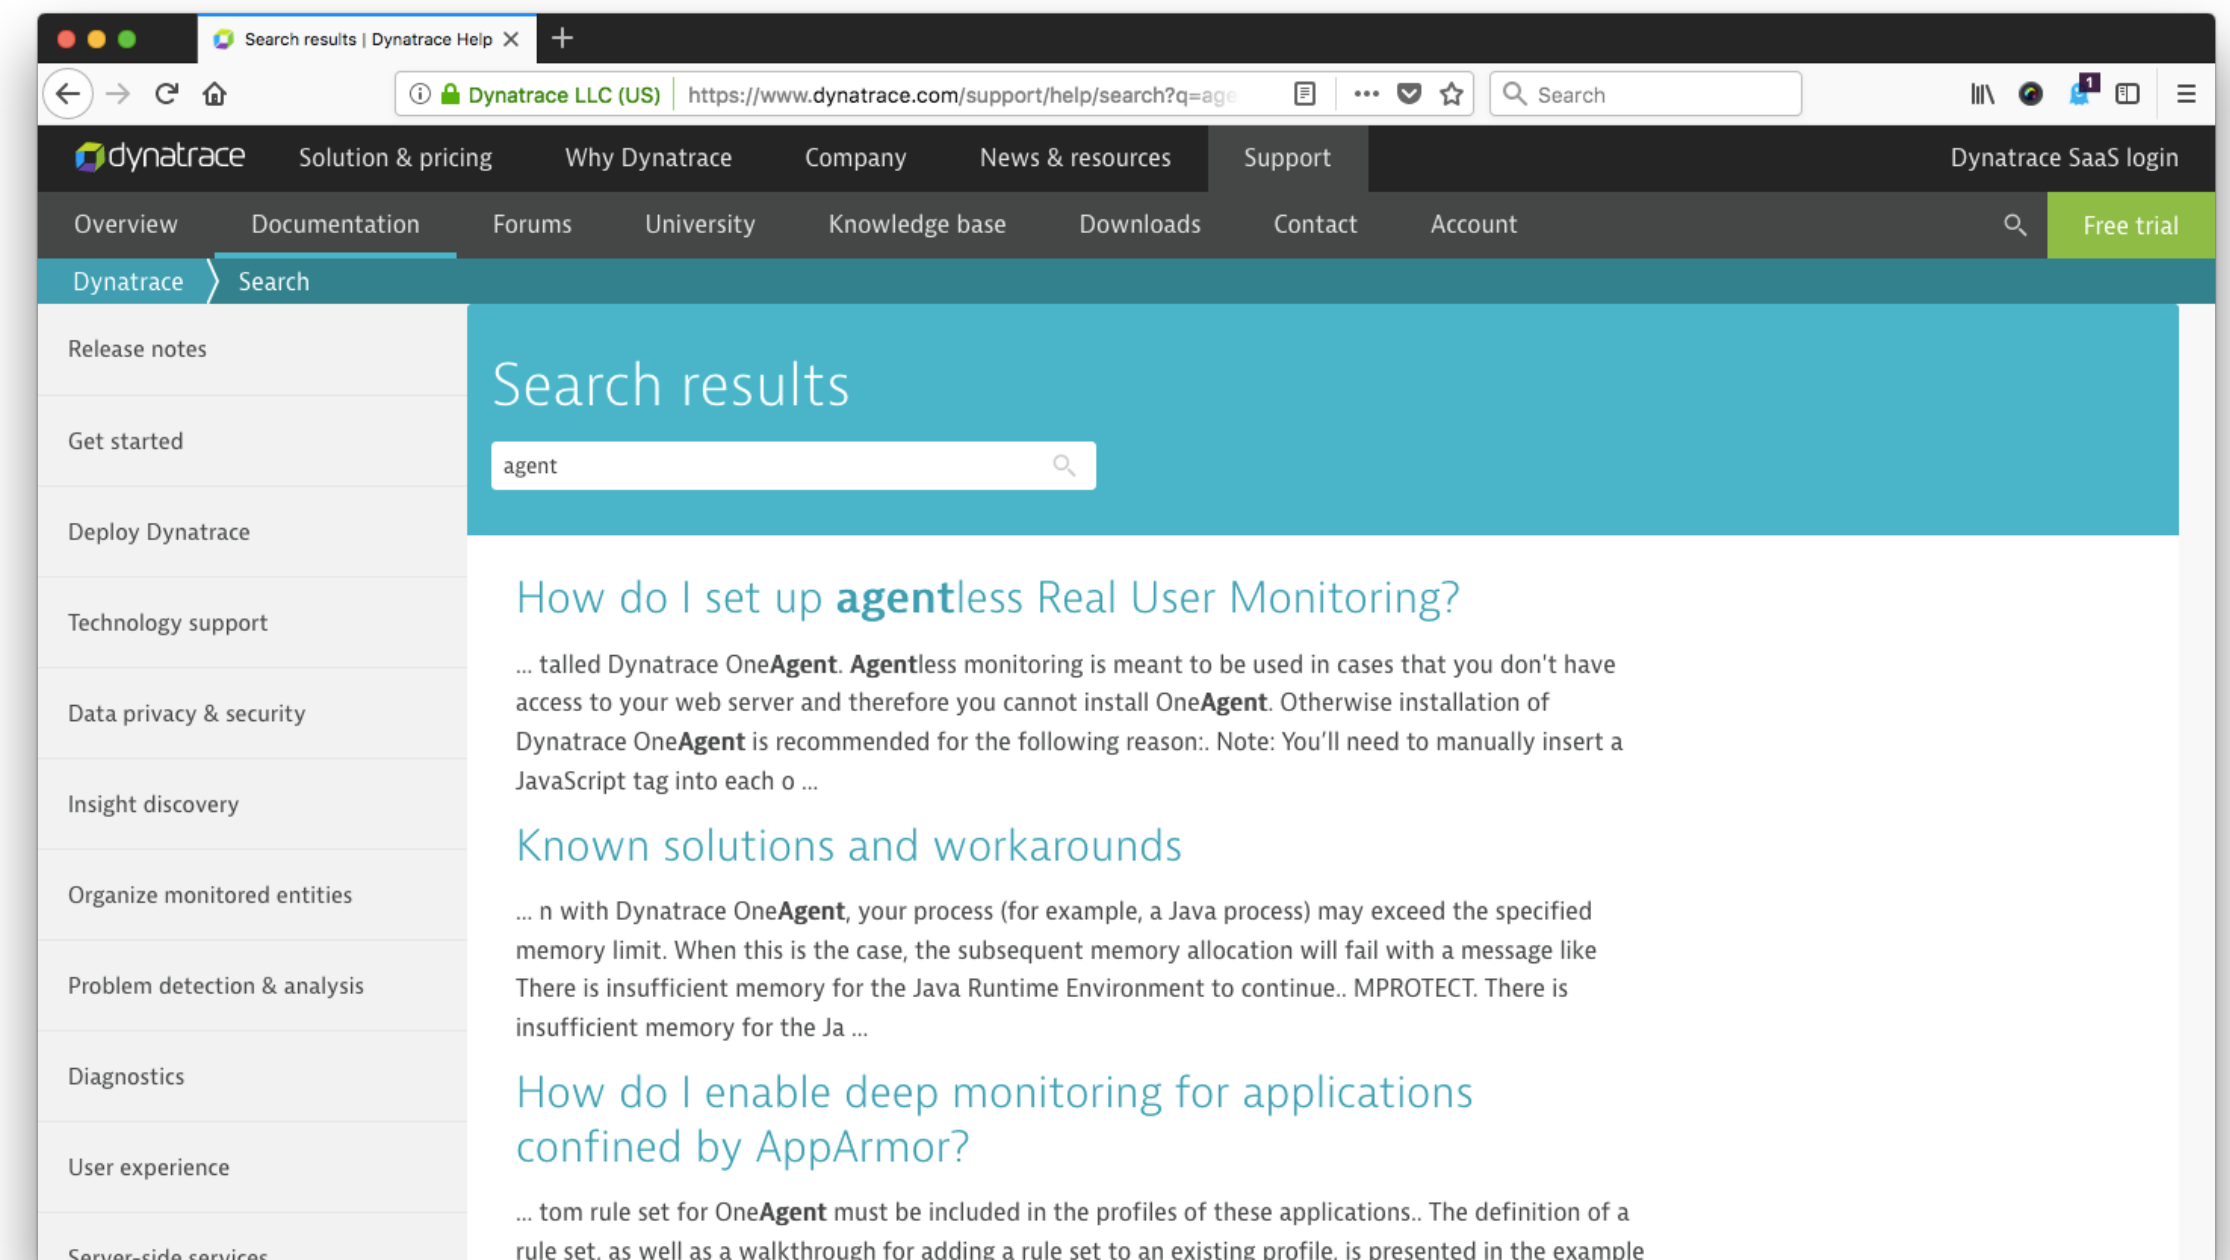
Search results | Dynatrace Help

Dynatrace LLC (US) https://www.dynatrace.com/support/help/search?q=age

Search

1

dynatrace Solution & pricing Why Dynatrace Company News & resources Support Dynatrace SaaS login

Overview Documentation Forums University Knowledge base Downloads Contact Account Free trial

Dynatrace Search

Release notes

Get started

Deploy Dynatrace

Technology support

Data privacy & security

Insight discovery

Organize monitored entities

Problem detection & analysis

Diagnostics

User experience

Server-side services

Search results

agent

How do I set up **agent**less Real User Monitoring?

... talled Dynatrace One**Agent**. **Agent**less monitoring is meant to be used in cases that you don't have access to your web server and therefore you cannot install One**Agent**. Otherwise installation of Dynatrace One**Agent** is recommended for the following reason:. Note: You'll need to manually insert a JavaScript tag into each o ...

Known solutions and workarounds

... n with Dynatrace One**Agent**, your process (for example, a Java process) may exceed the specified memory limit. When this is the case, the subsequent memory allocation will fail with a message like There is insufficient memory for the Java Runtime Environment to continue.. MPROTECT. There is insufficient memory for the Ja ...

How do I enable deep monitoring for applications confined by AppArmor?

... tom rule set for One**Agent** must be included in the profiles of these applications.. The definition of a rule set, as well as a walkthrough for adding a rule set to an existing profile, is presented in the example